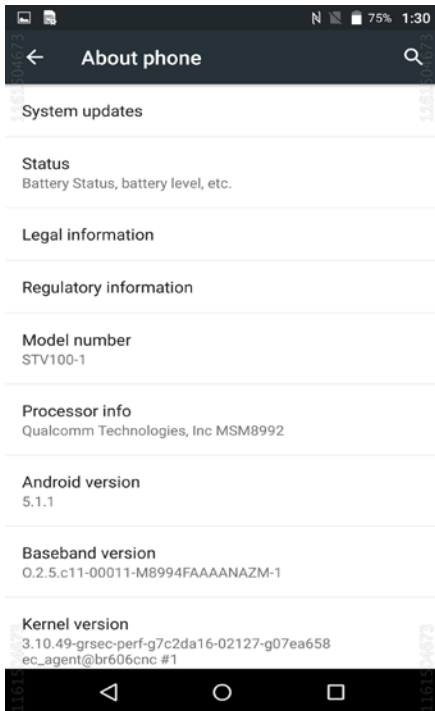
75% 1:30

About phone

System updates

Status
Battery Status, battery level, etc.

Legal information

Regulatory information

Model number
STV100-1

Processor info
Qualcomm Technologies, Inc MSM8992

Android version
5.1.1

Baseband version
O.2.5.c11-00011-M8994FAAAANAZM-1

Kernel version
3.10.49-grsec-perf-g7c2da16-02127-g07ea658
ec_agent@br606cnc #1